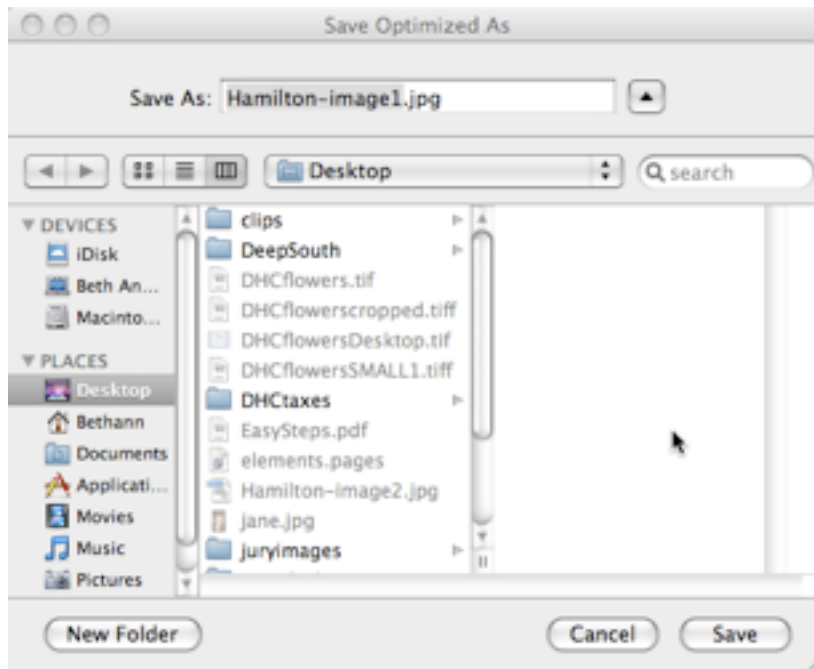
Save Optimized As

Save As: Hamilton-image1.jpg

Desktop

search

DEVICES
iDisk
Beth An...
Macinto...
PLACES
Desktop
Bethann
Documents
Applicati...
Movies
Music
Pictures

clips
DeepSouth
DHCflowers.tif
DHCflowerscropped.tiff
DHCflowersDesktop.tif
DHCflowersSMALL1.tiff
DHCtaxes
EasySteps.pdf
elements.pages
Hamilton-image2.jpg
jane.jpg
juryimages

New Folder

Cancel

Save